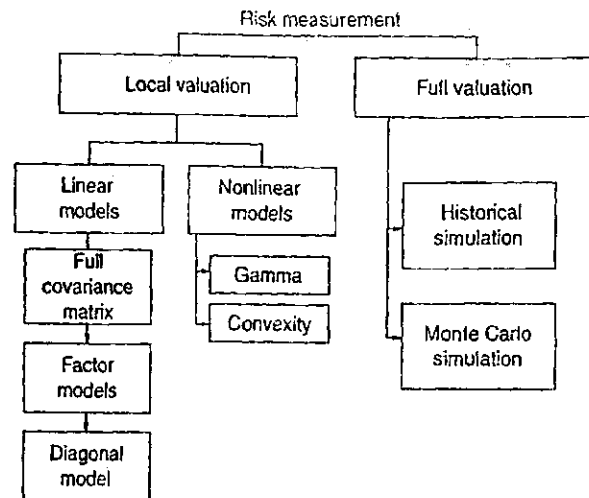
Risk measurement

Local valuation

Full valuation

Linear models

Nonlinear models

Historical simulation

Full covariance matrix

Gamma

Convexity

Monte Carlo simulation

Factor models

Diagonal model